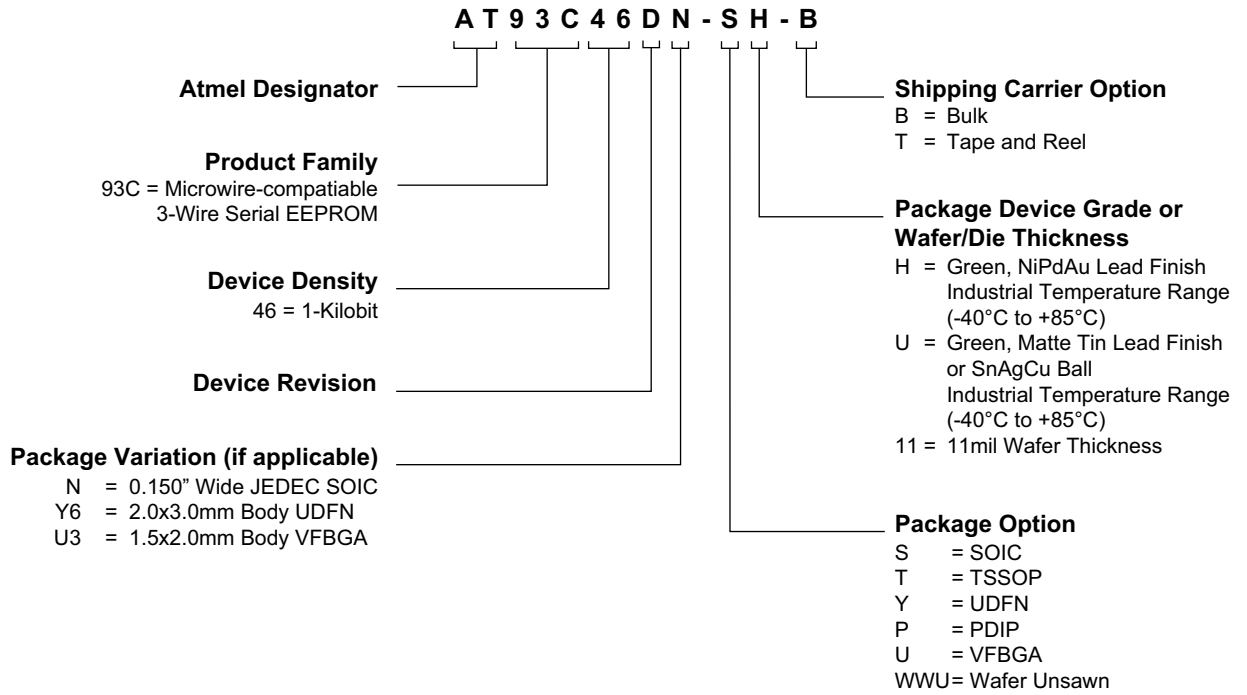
A T 9 3 C 4 6 D N - S H - B

Atmel Designator

Product Family
93C = Microwire-compatiable 3-Wire Serial EEPROM

Device Density
46 = 1-Kilobit

Device Revision

Package Variation (if applicable)
N = 0.150" Wide JEDEC SOIC
Y6 = 2.0x3.0mm Body UDFN
U3 = 1.5x2.0mm Body VFBGA

Shipping Carrier Option
B = Bulk
T = Tape and Reel

Package Device Grade or Wafer/Die Thickness
H = Green, NiPdAu Lead Finish Industrial Temperature Range (-40°C to +85°C)
U = Green, Matte Tin Lead Finish or SnAgCu Ball Industrial Temperature Range (-40°C to +85°C)
11 = 11mil Wafer Thickness

Package Option
S = SOIC
T = TSSOP
Y = UDFN
P = PDIP
U = VFBGA
WWU = Wafer Unsawn